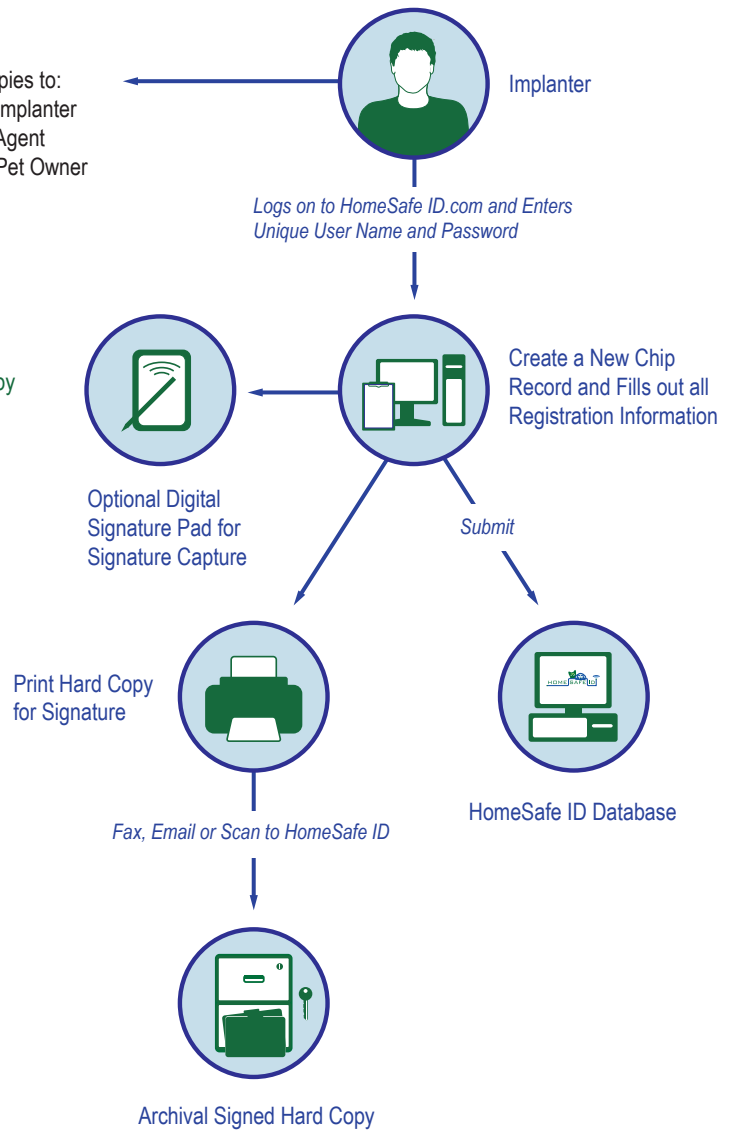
pies to:
mplanter
Agent
Pet Owner

Implanter

Logs on to HomeSafe ID.com and Enters Unique User Name and Password

py

Create a New Chip Record and Fills out all Registration Information

Optional Digital Signature Pad for Signature Capture

Submit

Print Hard Copy for Signature

HOMESAFE ID

HomeSafe ID Database

Fax, Email or Scan to HomeSafe ID

Archival Signed Hard Copy